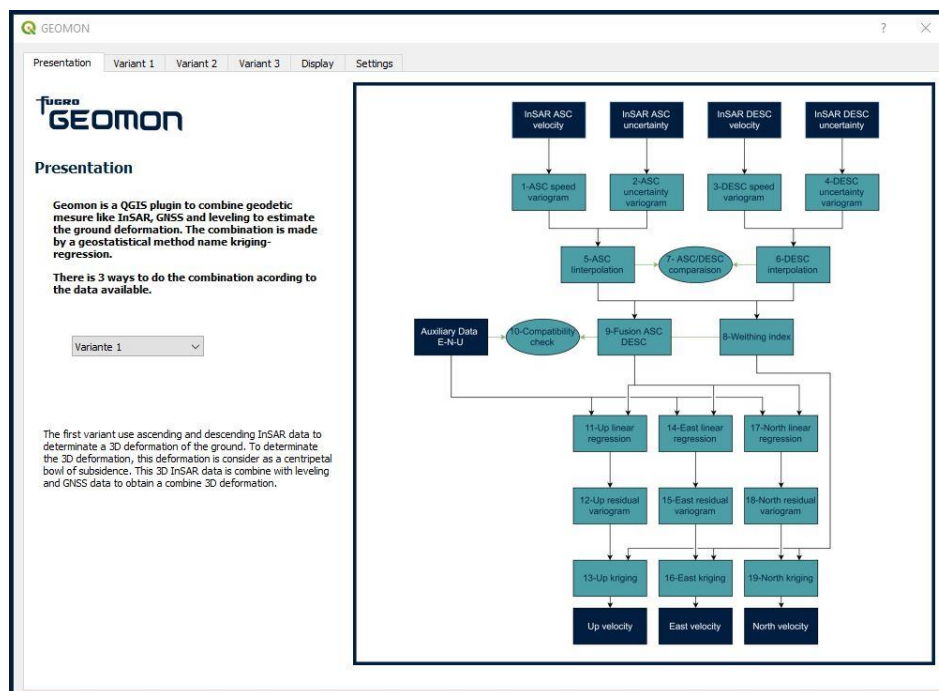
GEOMON

?

Presentation | Variant 1 | Variant 2 | Variant 3 | Display | Settings

FUGRO GEOMON

Presentation

Geomon is a QGIS plugin to combine geodetic mesure like InSAR, GNSS and leveling to estimate the ground deformation. The combination is made by a geostatistical method name kriging-regression.

There is 3 ways to do the combination acording to the data available.

Variante 1

The first variant use ascending and descending InSAR data to determinate a 3D deformation of the ground. To determinate the 3D deformation, this deformation is consider as a centripetal bowl of subsidence. This 3D InSAR data is combine with leveling and GNSS data to obtain a combine 3D deformation.

InSAR ASC velocity

InSAR ASC uncertainty

InSAR DESC velocity

InSAR DESC uncertainty

1-ASC speed variogram

2-ASC uncertainty variogram

3-DESC speed variogram

4-DESC uncertainty variogram

5-ASC Iinterpolation

7- ASC/DESC comparaison

6-DESC interpolation

Auxiliary Data E-N-U

10-Compatibility check

9-Fusion ASC DESC

8-Weithing index

11-Up linear regression

14-East linear regression

17-North linear regression

12-Up residual variogram

15-East residual variogram

18-North residual variogram

13-Up kriging

16-East kriging

19-North kriging

Up velocity

East velocity

North velocity